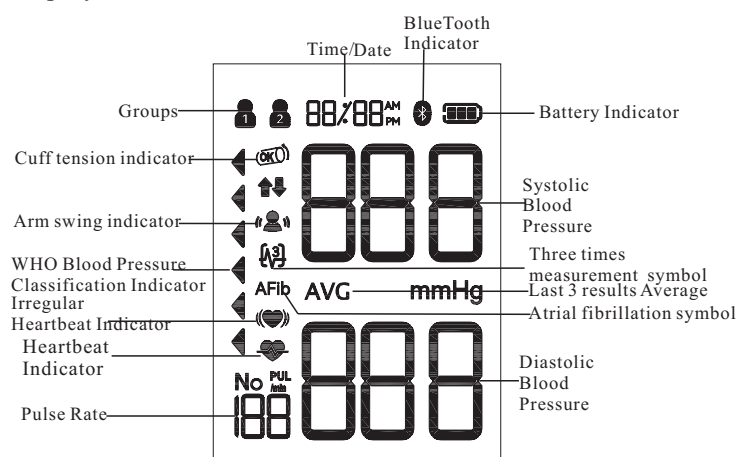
BlueTooth Indicator

Time/Date

Groups

1 2 88:88 AM PM

Battery Indicator

Cuff tension indicator

OK

Systolic Blood Pressure

Arm swing indicator

WHO Blood Pressure Classification Indicator

Three times measurement symbol

Irregular Heartbeat Indicator

AFib AVG mmHg

Last 3 results Average

Atrial fibrillation symbol

Heartbeat Indicator

Diastolic Blood Pressure

No PUL /min

Pulse Rate